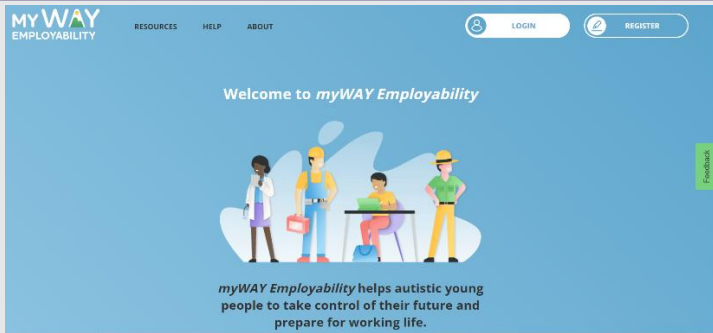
myWAY EMPLOYABILITY

RESOURCES HELP ABOUT

LOGIN

REGISTER

Welcome to myWAY Employability

Feedback

myWAY Employability helps autistic young people to take control of their future and prepare for working life.